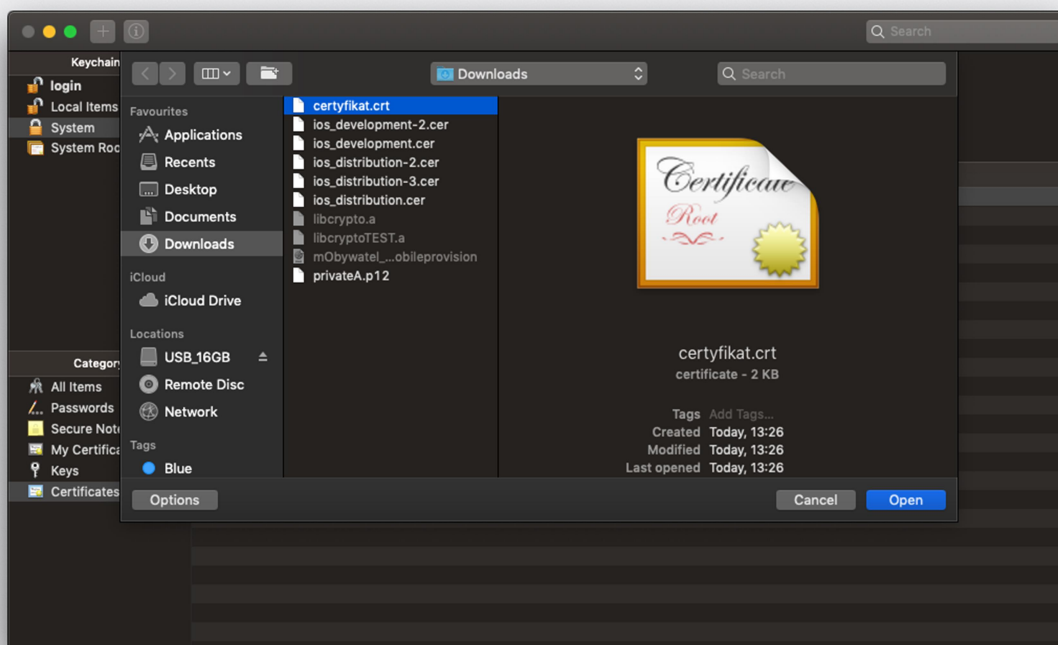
Search

Keychain
login
Local Items
System
System Roo

Category
All Items
Passwords
Secure Note
My Certifica
Keys
Certificates

Downloads
Search

Favourites
Applications
Recents
Desktop
Documents
Downloads
iCloud
iCloud Drive
Locations
USB_16GB
Remote Disc
Network
Tags
Blue

certyfikat.crt
ios_development-2.cer
ios_development.cer
ios_distribution-2.cer
ios_distribution-3.cer
ios_distribution.cer
libcrypto.a
libcryptoTEST.a
mObywatel_...obileprovision
privateA.p12

Certificate
Root

certyfikat.crt
certificate - 2 KB

Tags Add Tags...
Created Today, 13:26
Modified Today, 13:26
Last opened Today, 13:26

Options
Cancel
Open